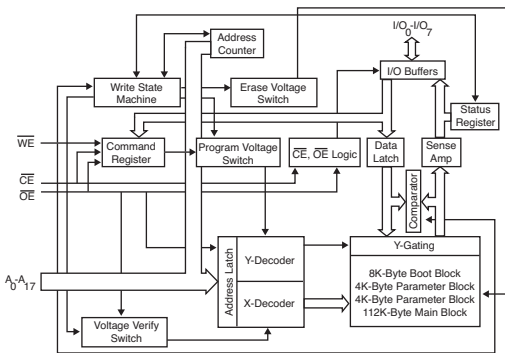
Address Counter

$I/O_0$-$I/O_7$

Write State Machine

Erase Voltage Switch

I/O Buffers

Status Register

$\overline{WE}$

Command Register

Program Voltage Switch

$\overline{CE}$, $\overline{OE}$ Logic

Data Latch

Sense Amp

$\overline{CE}$

$\overline{OE}$

Comparator

Y-Gating

Address Latch

Y-Decoder

$A_0$-$A_{17}$

X-Decoder

8K-Byte Boot Block
4K-Byte Parameter Block
4K-Byte Parameter Block
112K-Byte Main Block

Voltage Verify Switch